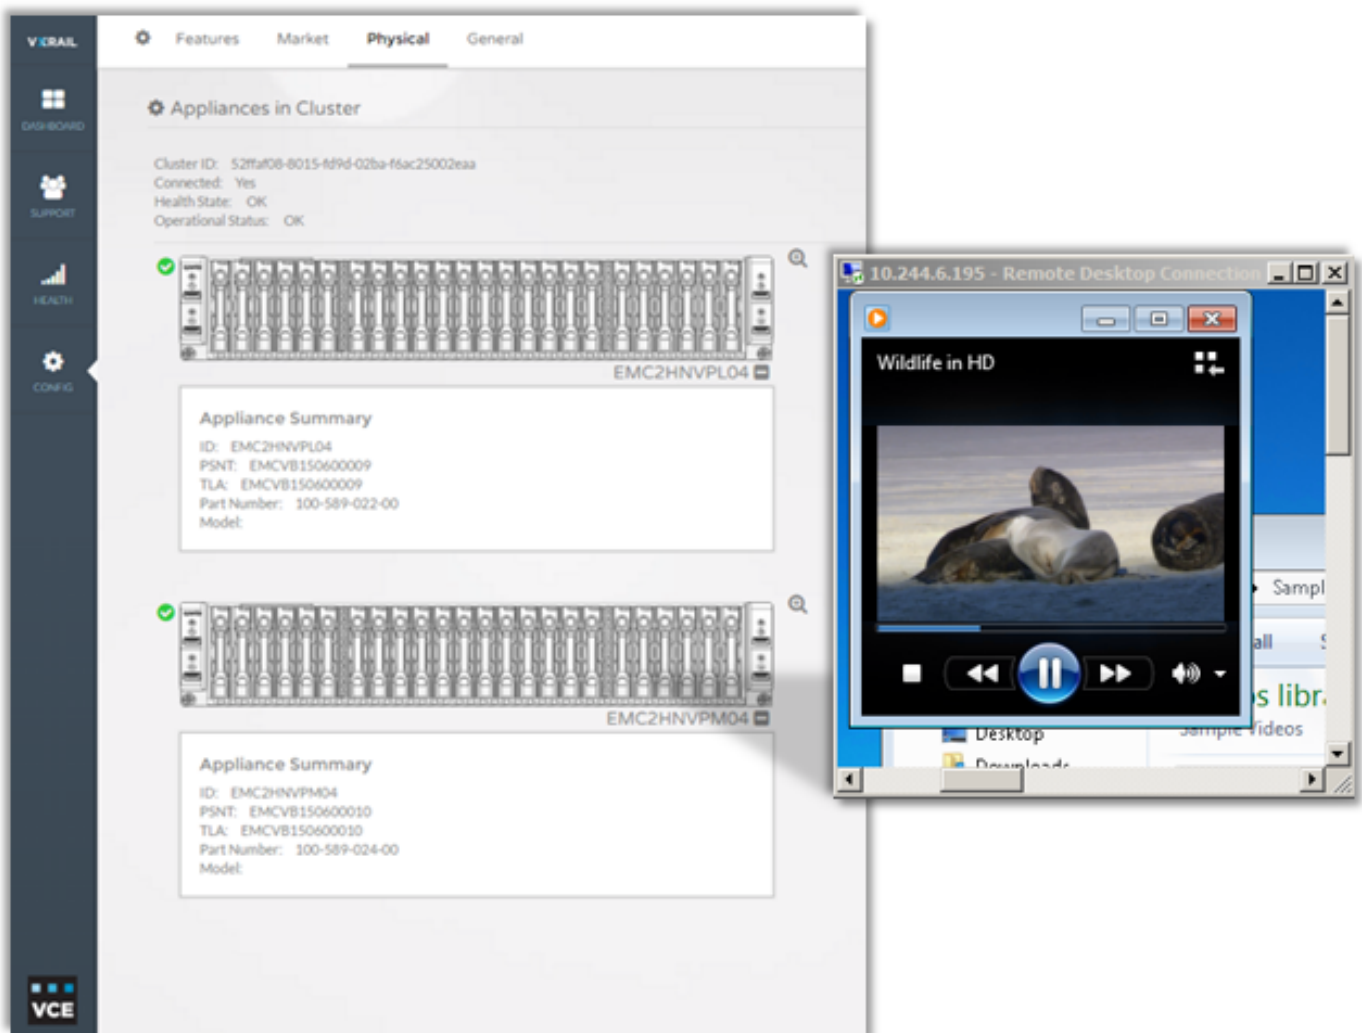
VXRAIL

DASHBOARD

SUPPORT

HEALTH

CONFIG

VCE

Features Market Physical General

Appliances in Cluster

Cluster ID: 52ffaf08-8015-fd9d-02ba-f6ac25002eaa
Connected: Yes
Health State: OK
Operational Status: OK

EMC2HNVPL04

Appliance Summary
ID: EMC2HNVPL04
PSNT: EMCVB150600009
TLA: EMCVB150600009
Part Number: 100-589-022-00
Model:

EMC2HNVPM04

Appliance Summary
ID: EMC2HNVPM04
PSNT: EMCVB150600010
TLA: EMCVB150600010
Part Number: 100-589-024-00
Model:

10.244.6.195 - Remote Desktop Connection

Wildlife in HD

Sampl

all

s libr

Sample Videos

Desktop

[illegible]